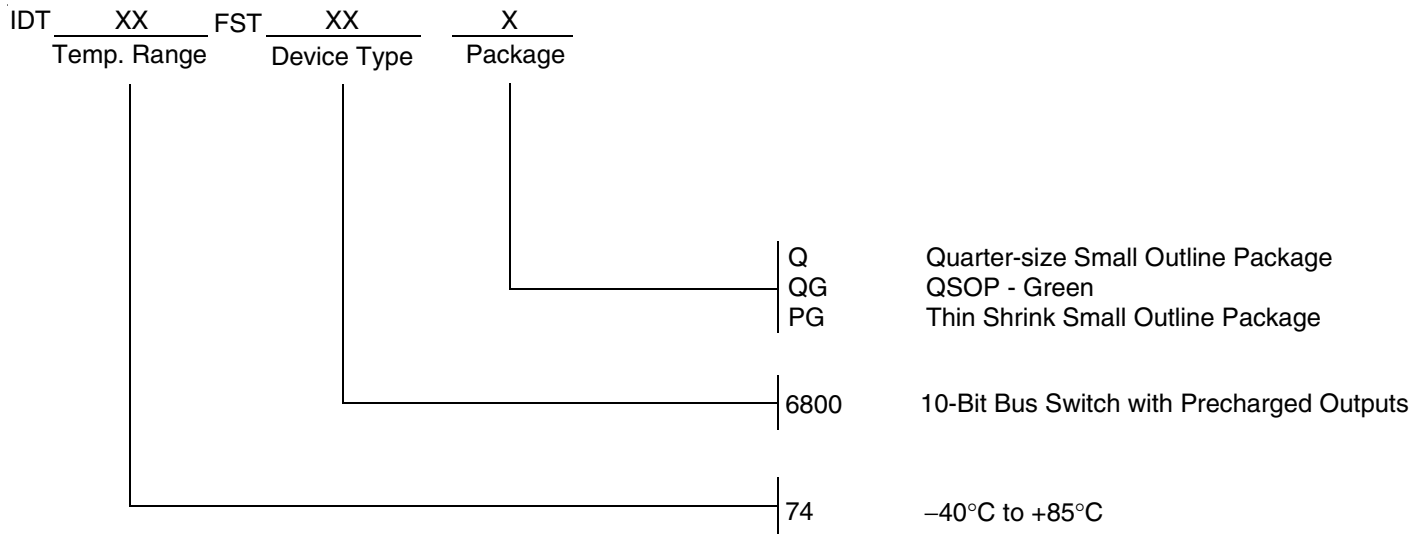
IDT XX FST XX X
Temp. Range Device Type Package

Q Quarter-size Small Outline Package
QG QSOP - Green
PG Thin Shrink Small Outline Package

6800 10-Bit Bus Switch with Precharged Outputs

74 $-40^{\circ}C$ to $+85^{\circ}C$